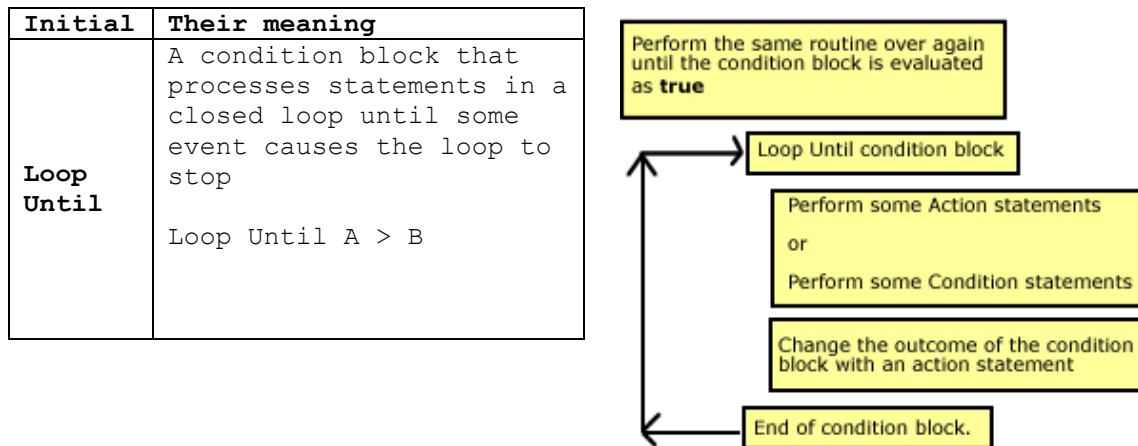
| Initial | Their meaning |
|---|---|
| **Loop Until** | A condition block that processes statements in a closed loop until some event causes the loop to stop<br><br>Loop Until A > B |

Perform the same routine over again until the condition block is evaluated as **true**

Loop Until condition block

Perform some Action statements

or

Perform some Condition statements

Change the outcome of the condition block with an action statement

End of condition block.